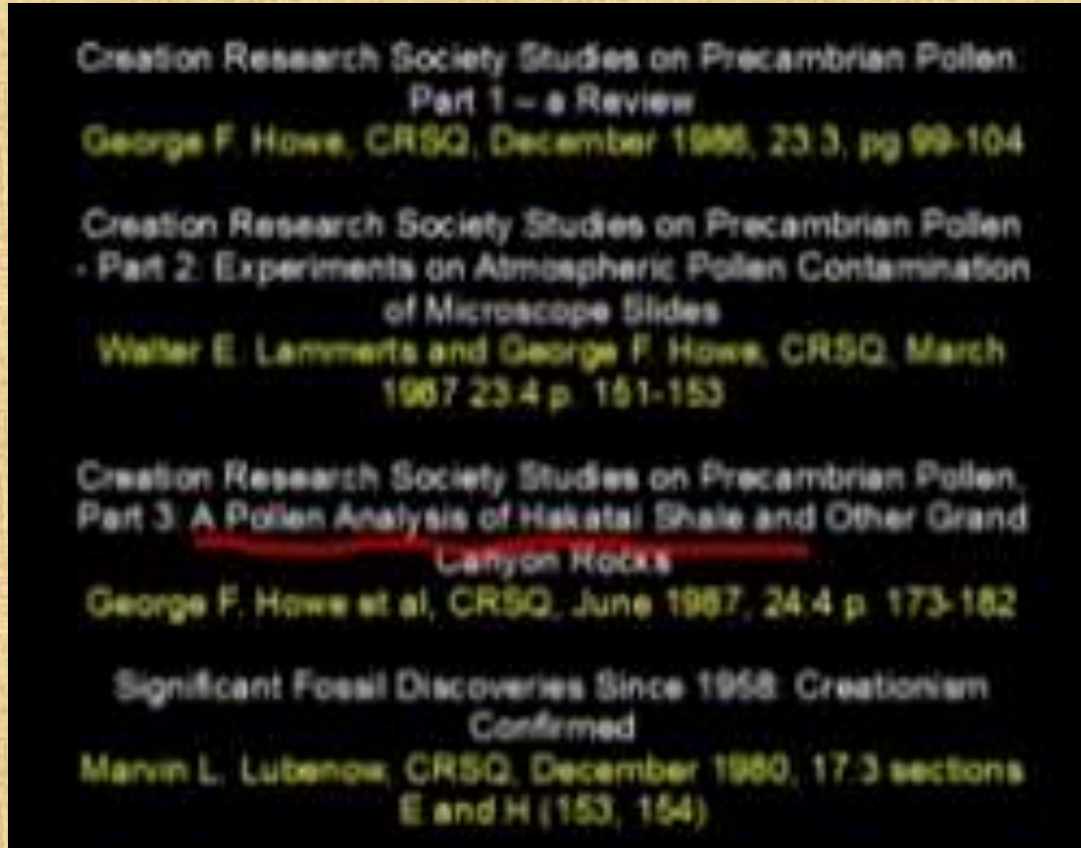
Creation Research Society Studies on Precambrian Pollen: Part 1 – a Review
George F. Howe, CRSQ, December 1986, 23:3, pg 99-104

Creation Research Society Studies on Precambrian Pollen - Part 2: Experiments on Atmospheric Pollen Contamination of Microscope Slides
Walter E. Lammerts and George F. Howe, CRSQ, March 1987 23:4 p. 151-153

Creation Research Society Studies on Precambrian Pollen, Part 3: A Pollen Analysis of Hakatai Shale and Other Grand Canyon Rocks
George F. Howe et al, CRSQ, June 1987, 24:4 p. 173-182

Significant Fossil Discoveries Since 1958: Creationism Confirmed
Marvin L. Lubenow, CRSQ, December 1980, 17:3 sections E and H (153, 154)